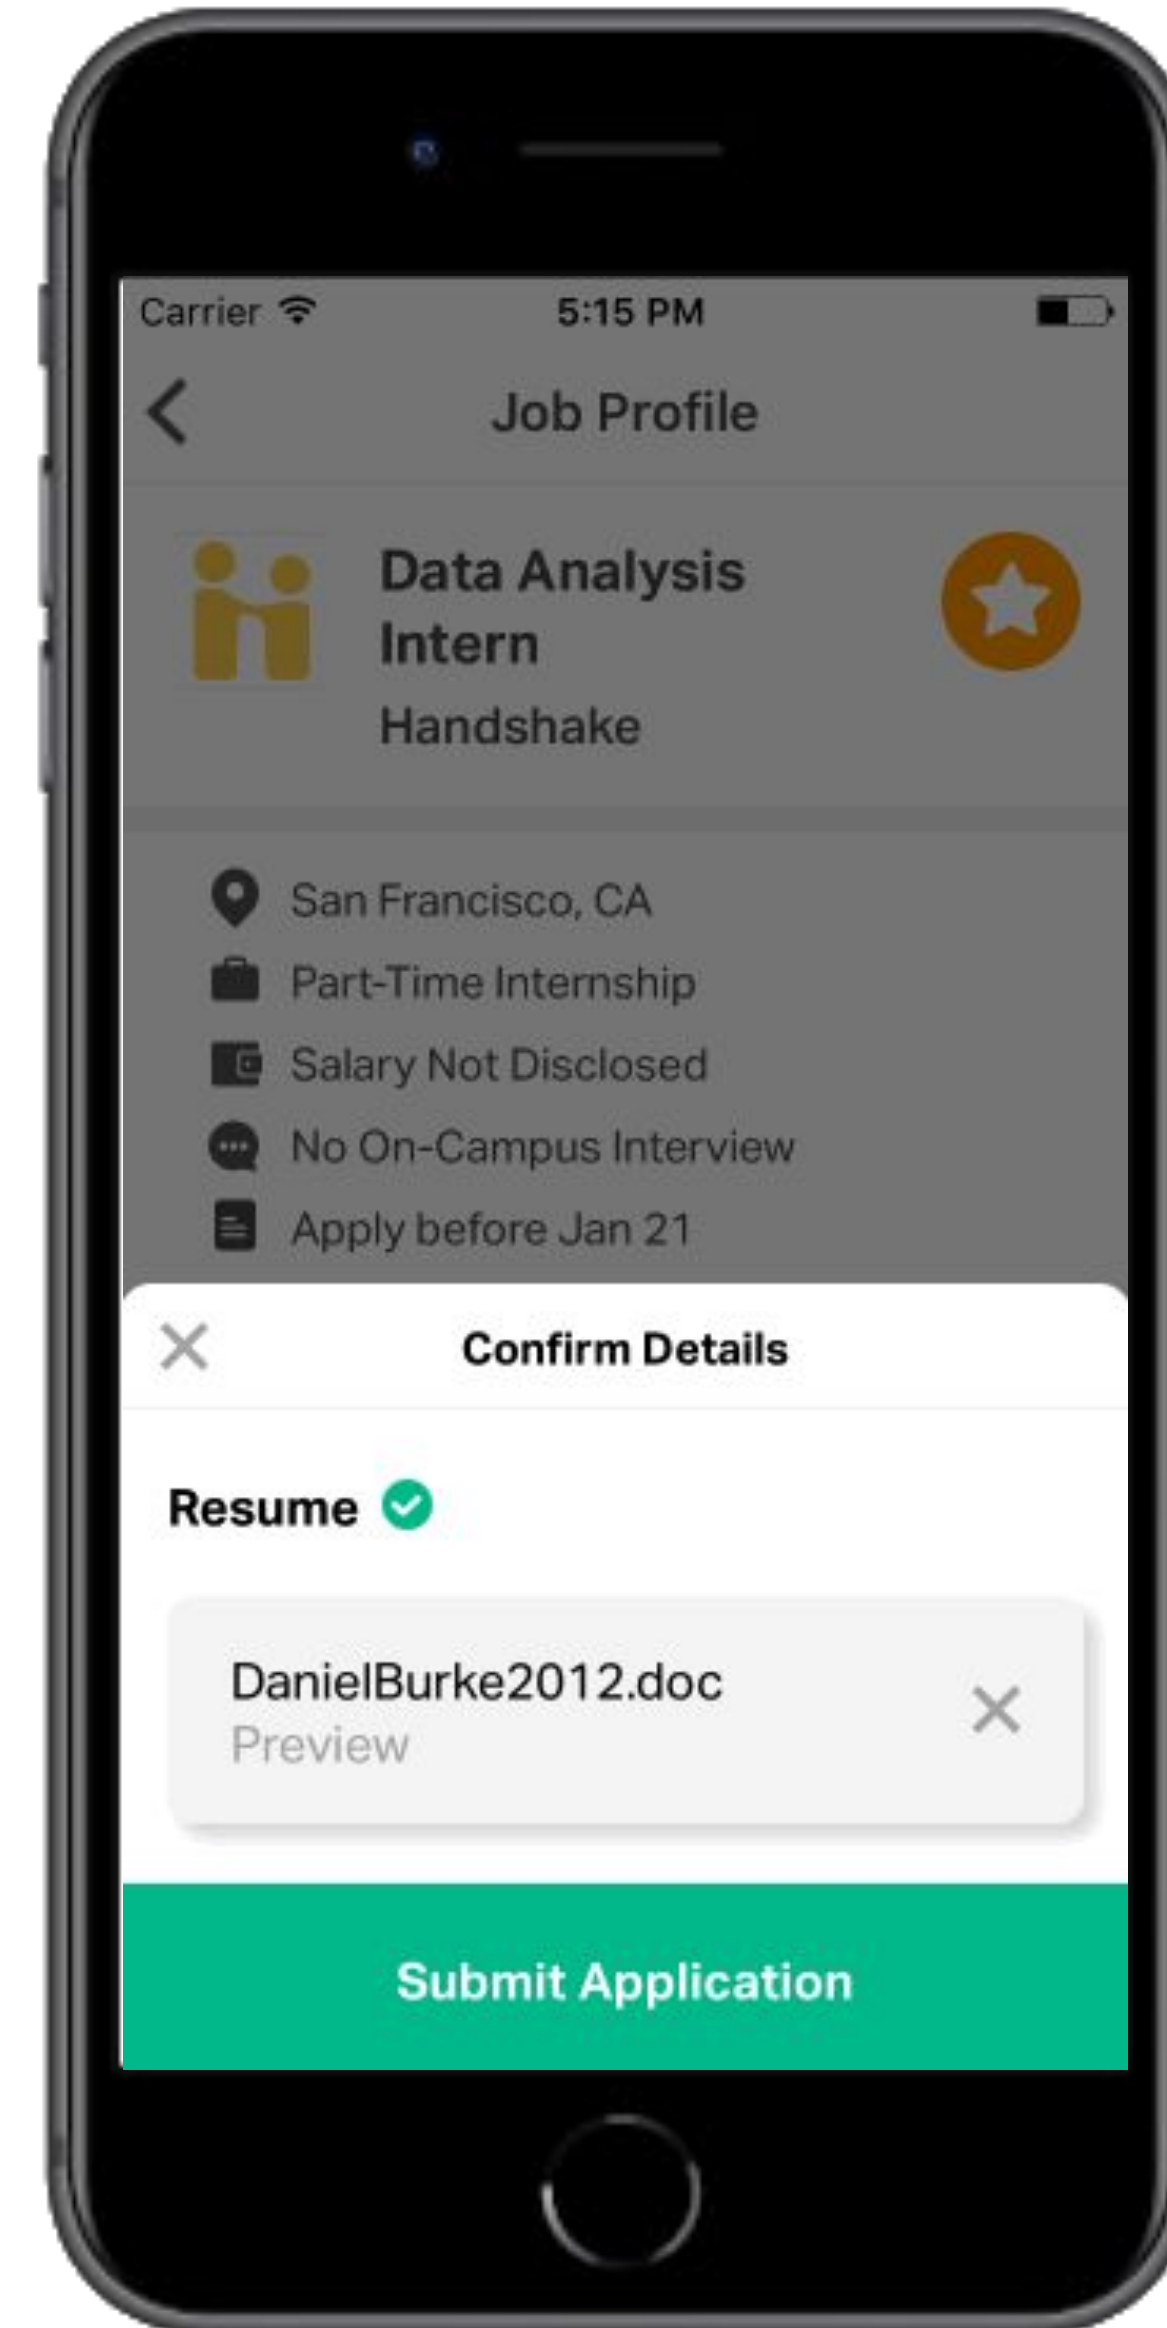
Carrier 5:15 PM

Job Profile

Data Analysis Intern
Handshake

San Francisco, CA
Part-Time Internship
Salary Not Disclosed
No On-Campus Interview
Apply before Jan 21

Confirm Details

Resume

DanielBurke2012.doc
Preview

Submit Application